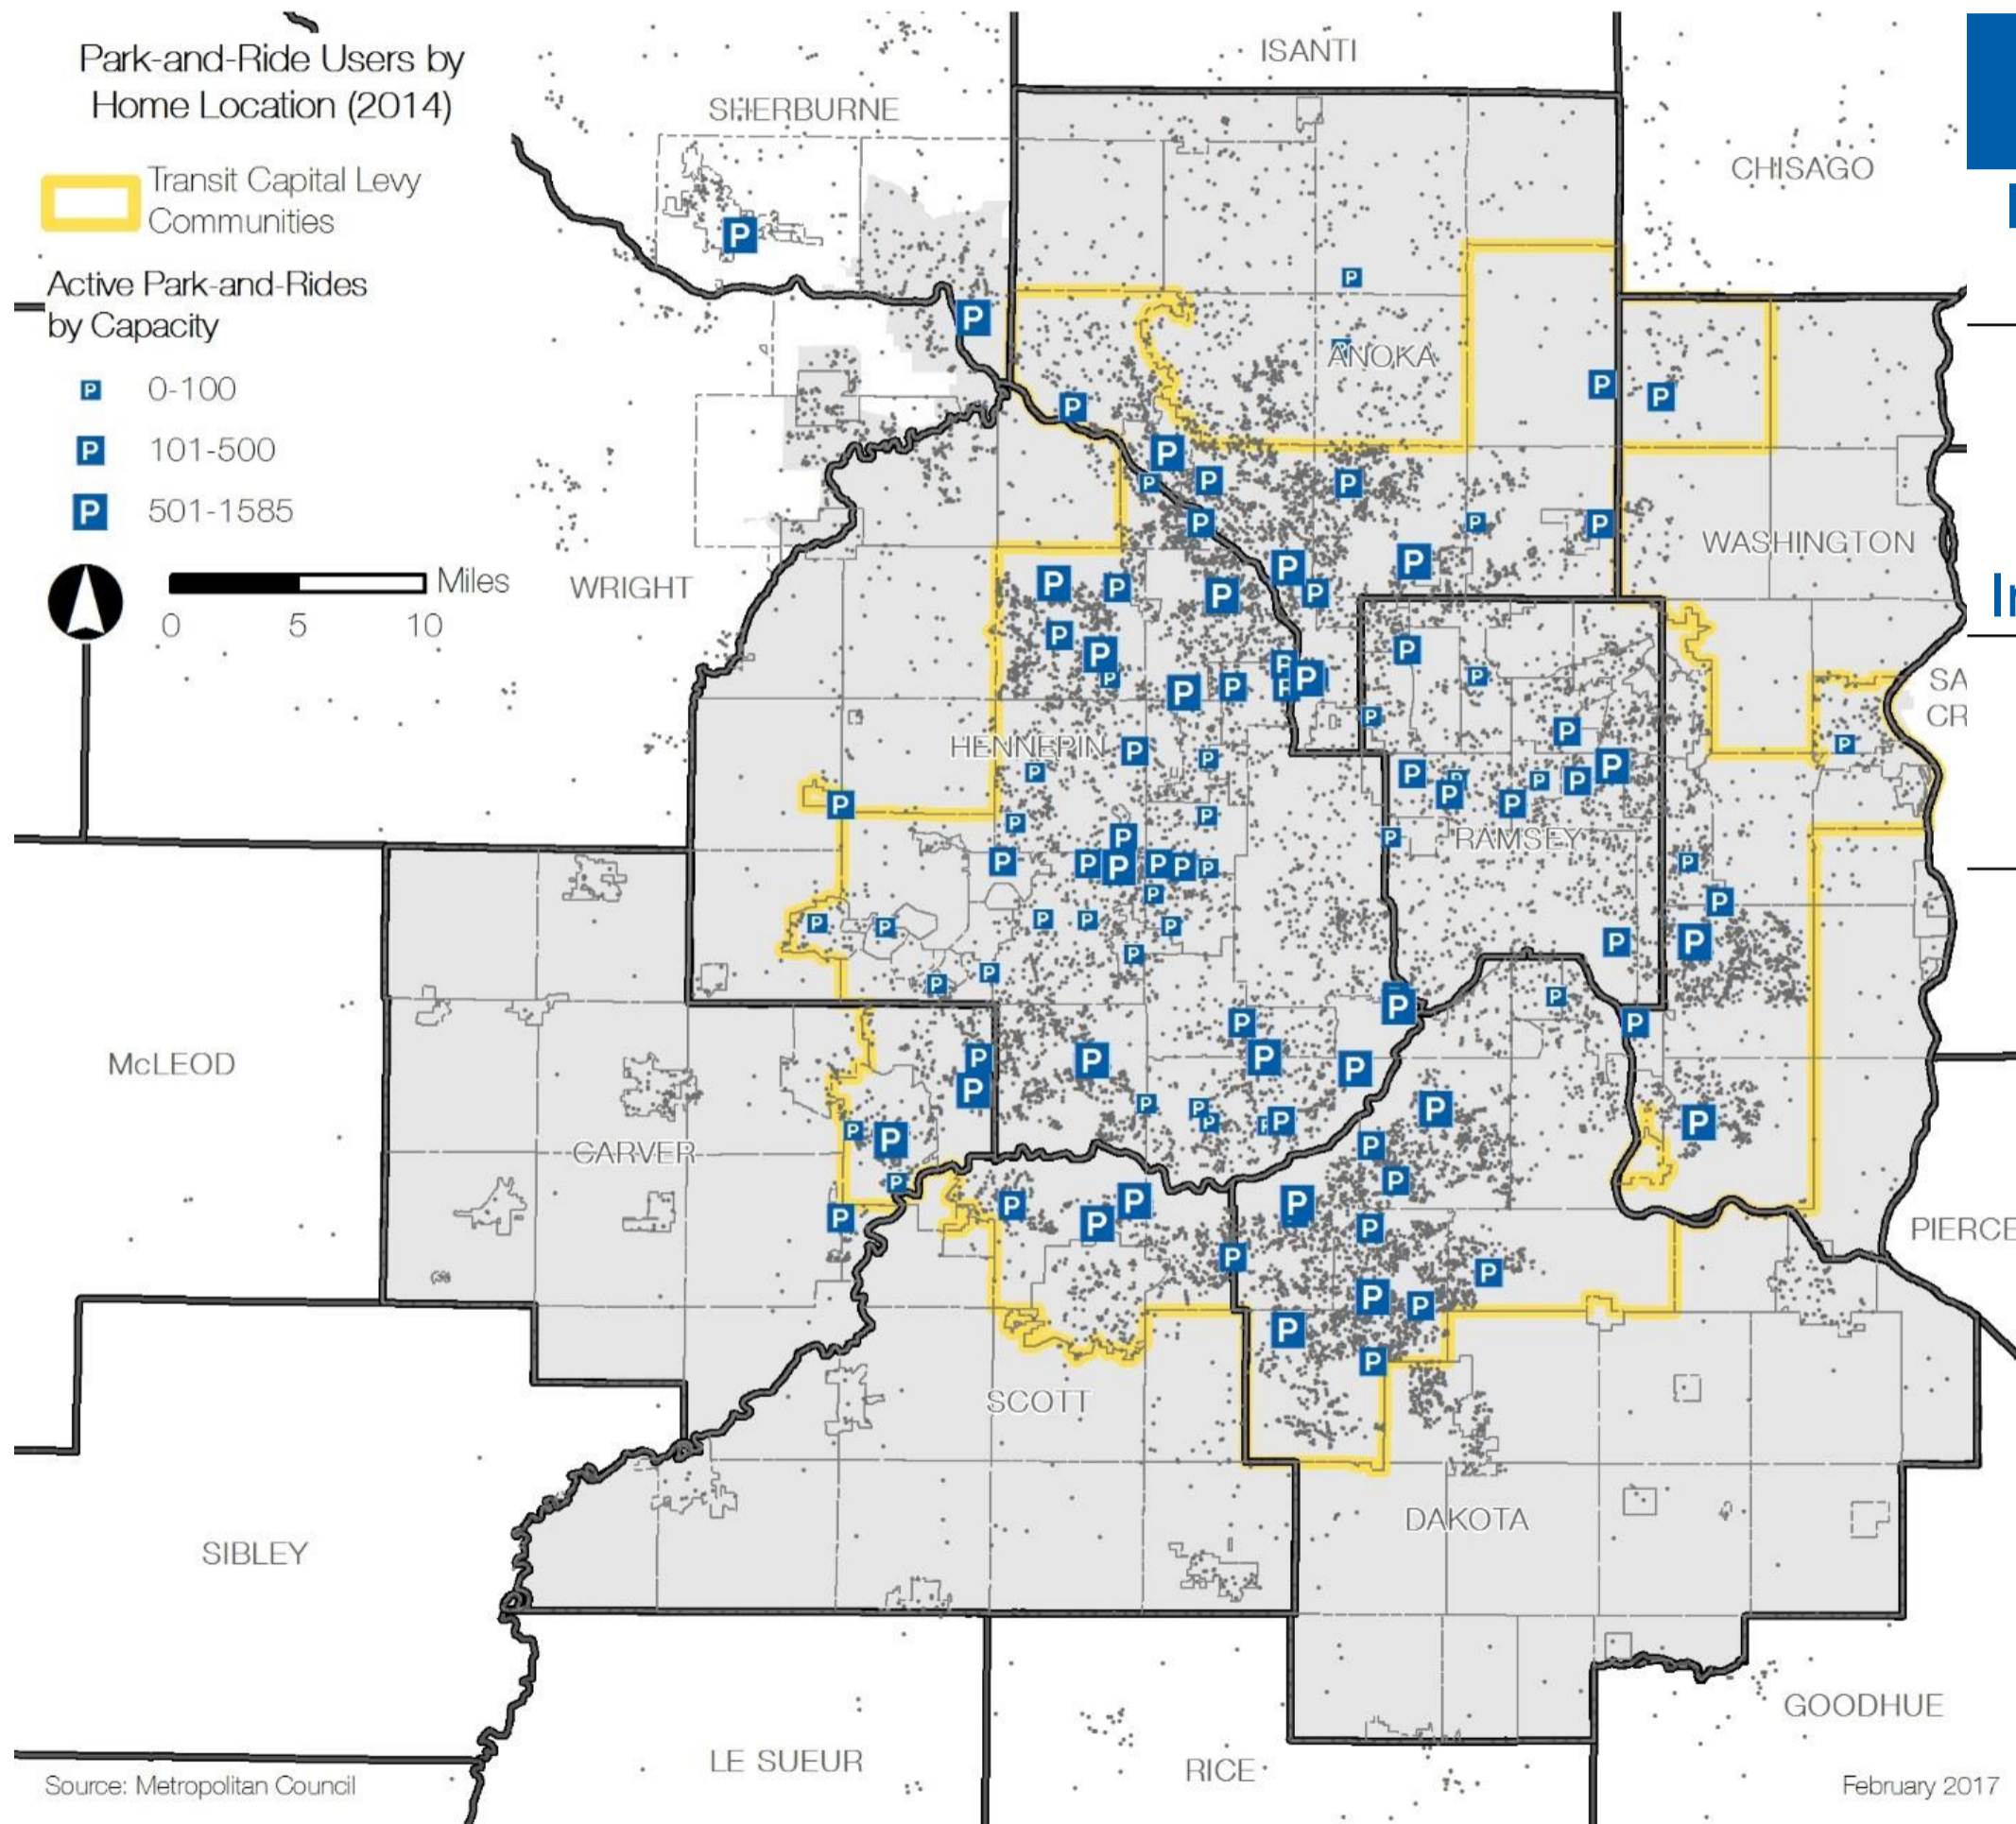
Park-and-Ride Users by Home Location (2014)

Transit Capital Levy Communities

Active Park-and-Rides by Capacity

0-100

101-500

501-1585

Miles

0 5 10

SHERBURNE

ISANTI

CHISAGO

ANOKA

WASHINGTON

WRIGHT

HENNEPIN

RAMSEY

SA

CR

McLEOD

CARVER

SCOTT

DAKOTA

PIERCE

SIBLEY

GOODHUE

LE SUEUR

RICE

Source: Metropolitan Council

February 2017

In